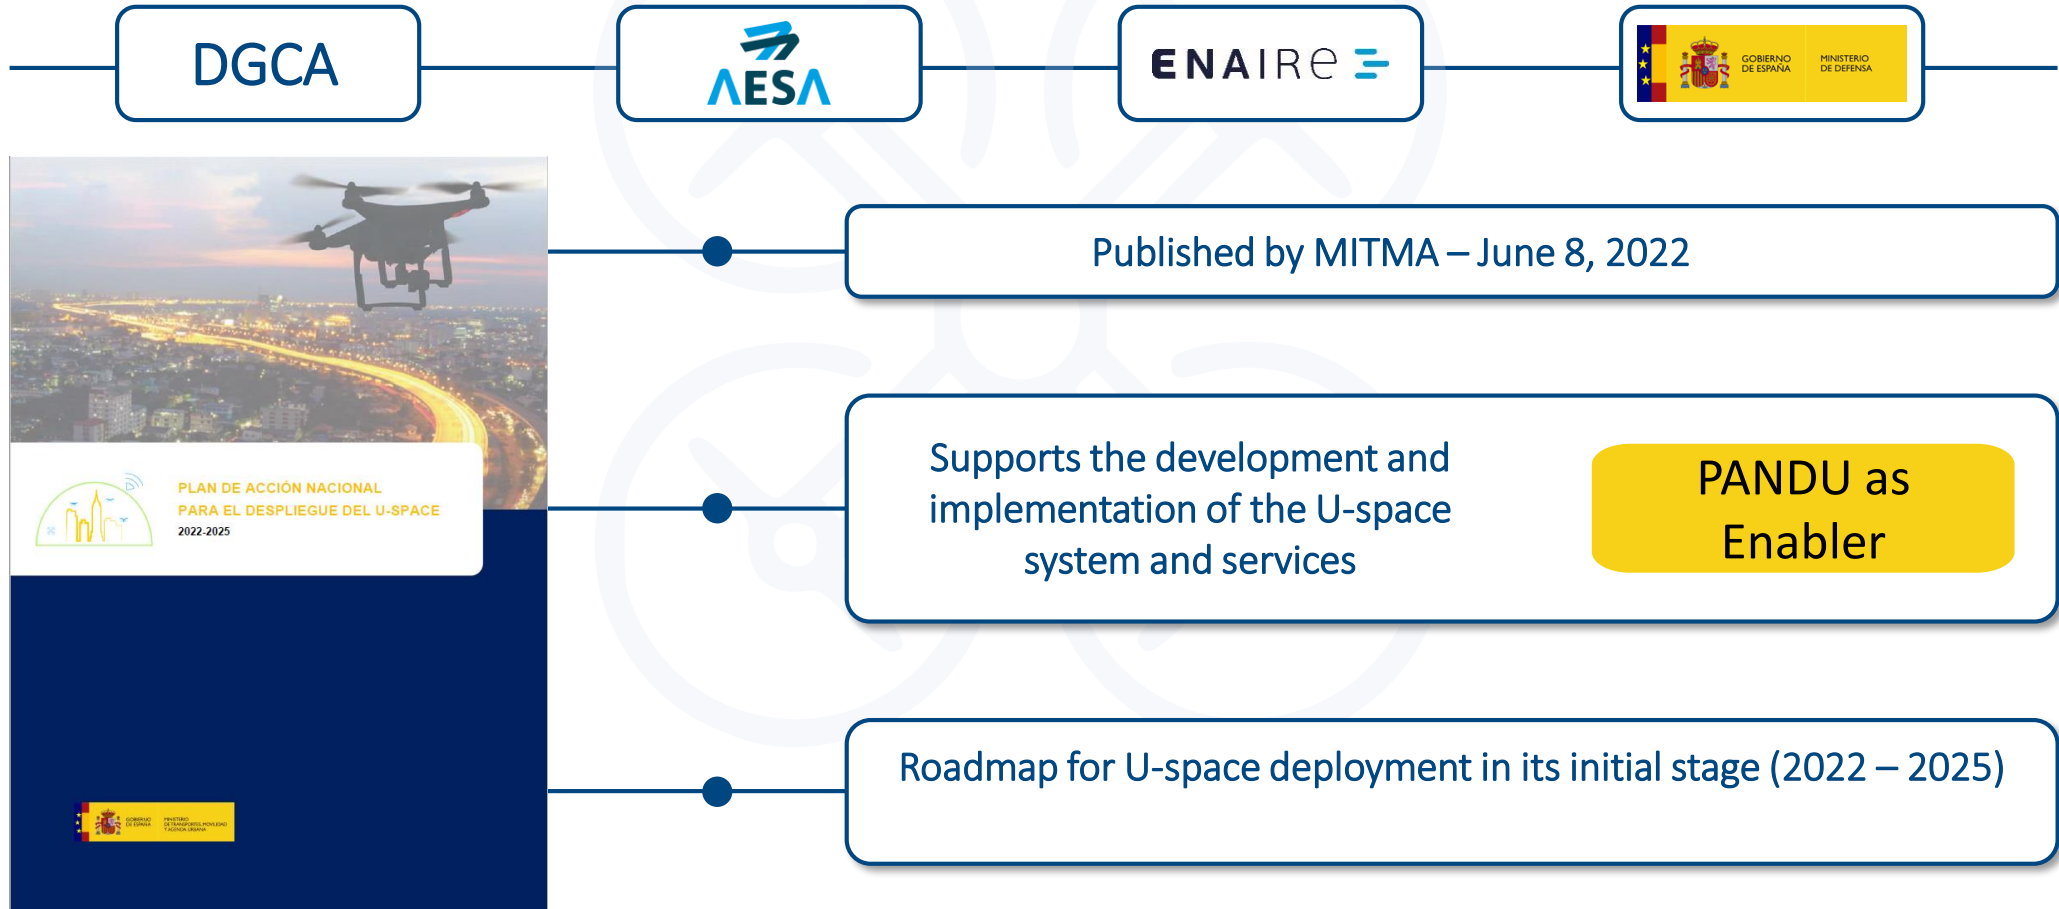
DGCA

AESA

ENAIRE

GOBIERNO DE ESPAÑA MINISTERIO DE DEFENSA

PLAN DE ACCIÓN NACIONAL PARA EL DESPLIEGUE DEL U-SPACE

2022-2025

GOBIERNO DE ESPAÑA MINISTERIO DE TRANSPORTES, MOVILIDAD Y AGENDA URBANA

Published by MITMA – June 8, 2022

Supports the development and implementation of the U-space system and services

PANDU as Enabler

Roadmap for U-space deployment in its initial stage (2022 – 2025)